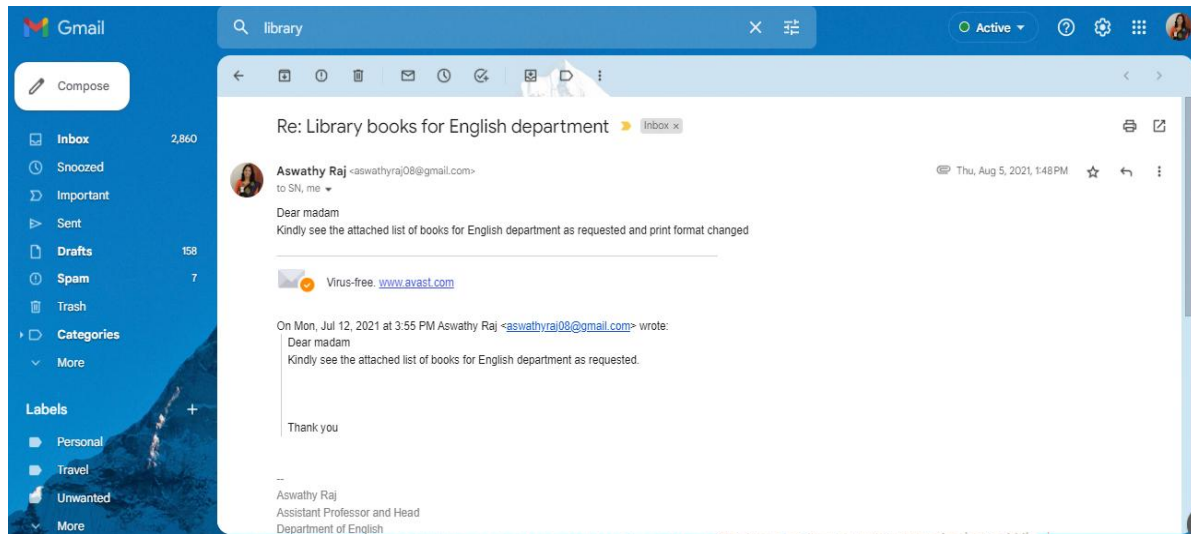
Gmail

library

Active

Compose

Inbox 2,860
Snoozed
Important
Sent
Drafts 158
Spam 7
Trash
Categories
More

Labels +
Personal
Travel
Unwanted
More

Re: Library books for English department Inbox ×

Aswathy Raj <aswathyraj08@gmail.com>
to SN, me

Thu, Aug 5, 2021, 1:48 PM

Dear madam
Kindly see the attached list of books for English department as requested and print format changed

Virus-free. www.avast.com

On Mon, Jul 12, 2021 at 3:55 PM Aswathy Raj <aswathyraj08@gmail.com> wrote:
Dear madam
Kindly see the attached list of books for English department as requested.

Thank you

--
Aswathy Raj
Assistant Professor and Head
Department of English